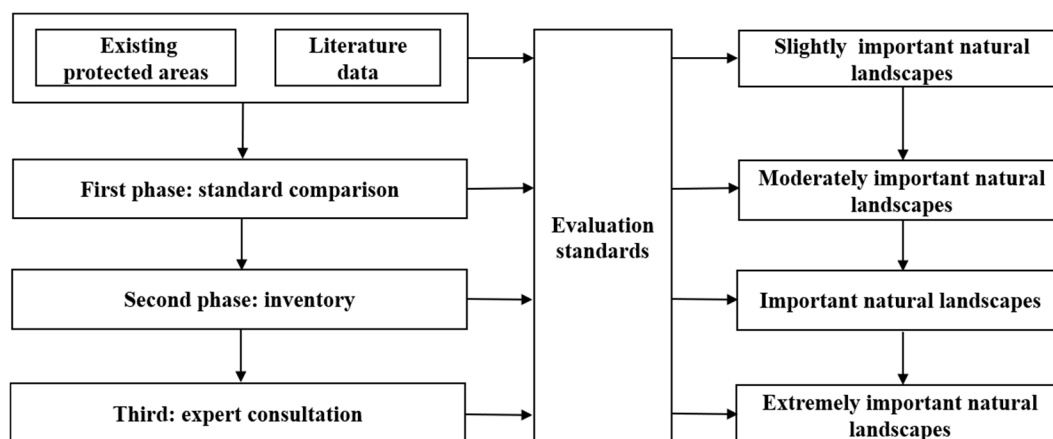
Existing protected areas

Literature data

First phase: standard comparison

Second phase: inventory

Third: expert consultation

Evaluation standards

Slightly important natural landscapes

Moderately important natural landscapes

Important natural landscapes

Extremely important natural landscapes